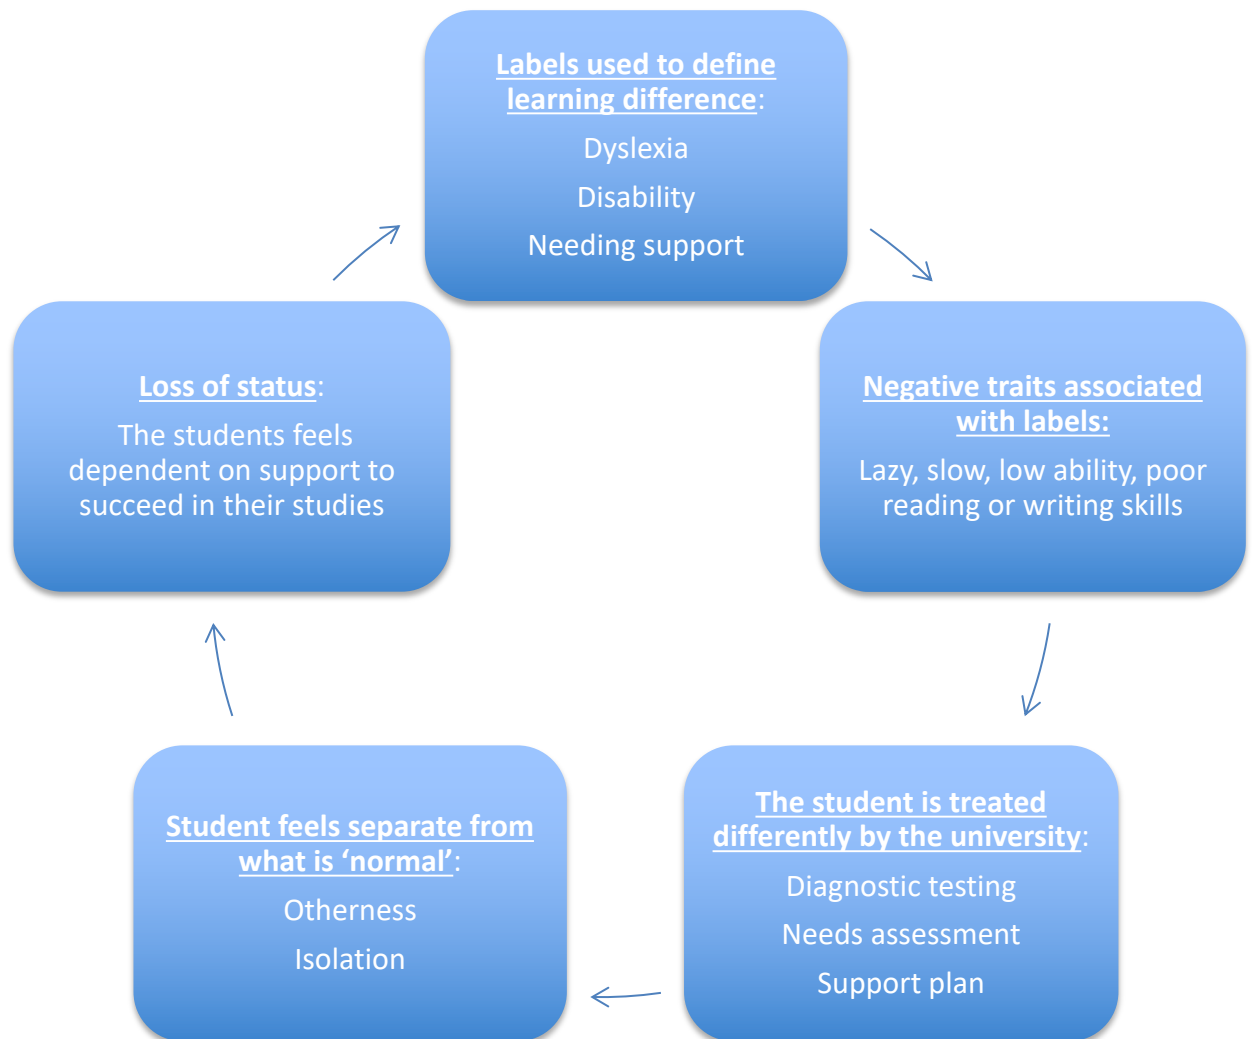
Labels used to define learning difference:

Dyslexia

Disability

Needing support

Negative traits associated with labels:

Lazy, slow, low ability, poor reading or writing skills

The student is treated differently by the university:

Diagnostic testing

Needs assessment

Support plan

Student feels separate from what is 'normal':

Otherness

Isolation

Loss of status:

The students feels dependent on support to succeed in their studies